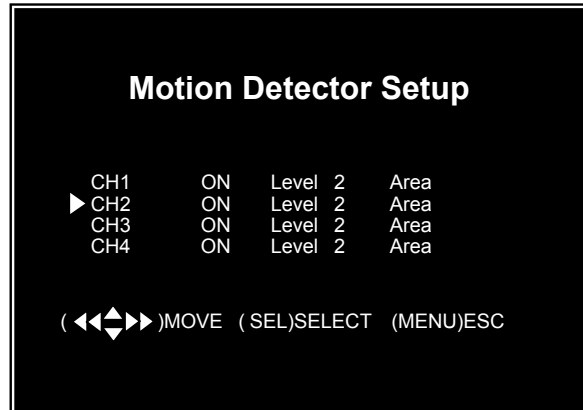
Motion Detector Setup

| CH1 | ON | Level 2 | Area |
|---|---|---|---|
| ▶ CH2 | ON | Level 2 | Area |
| CH3 | ON | Level 2 | Area |
| CH4 | ON | Level 2 | Area |

( ◀◀▲▼▶▶ )MOVE ( SEL)SELECT (MENU)ESC